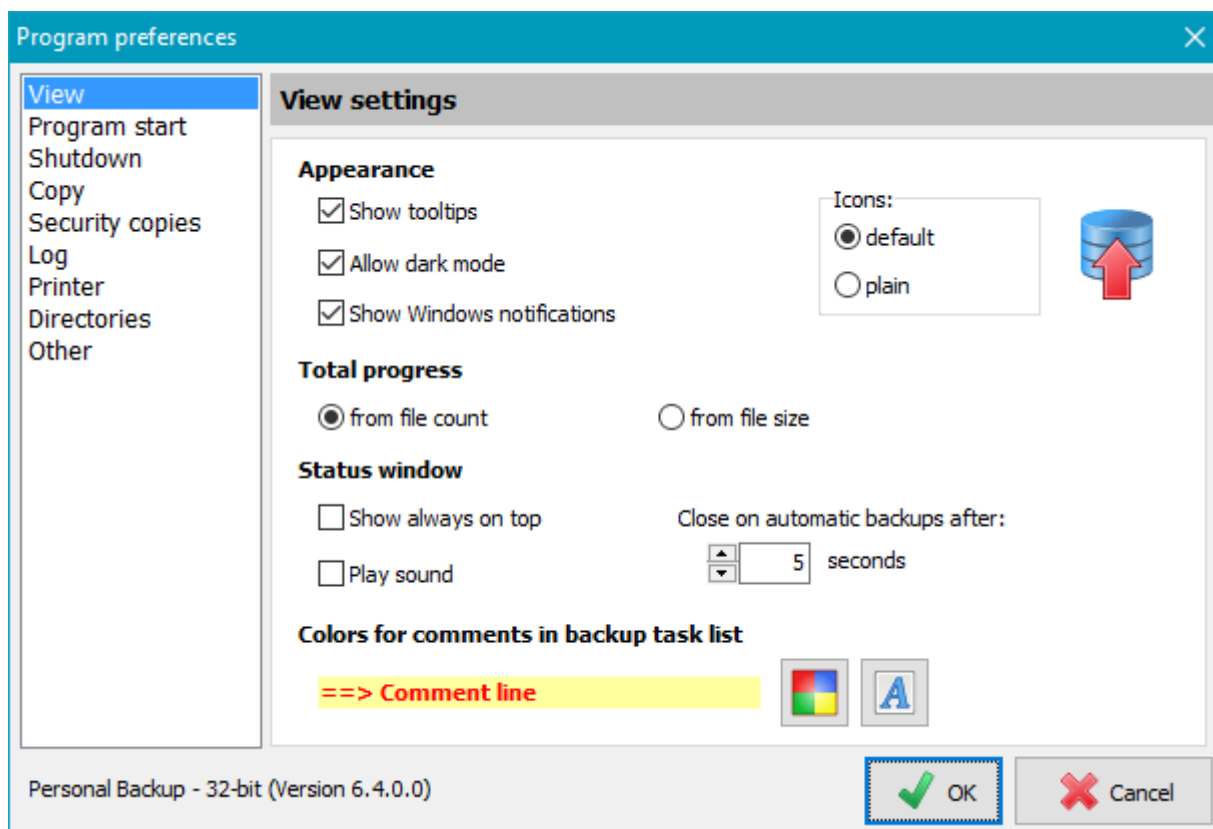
Program preferences

View
Program start
Shutdown
Copy
Security copies
Log
Printer
Directories
Other

View settings

Appearance

Show tooltips

Allow dark mode

Show Windows notifications

Icons:
default
plain

Total progress

from file count

from file size

Status window

Show always on top

Close on automatic backups after:

5 seconds

Play sound

Colors for comments in backup task list

==> Comment line

A

Personal Backup - 32-bit (Version 6.4.0.0)

OK

Cancel